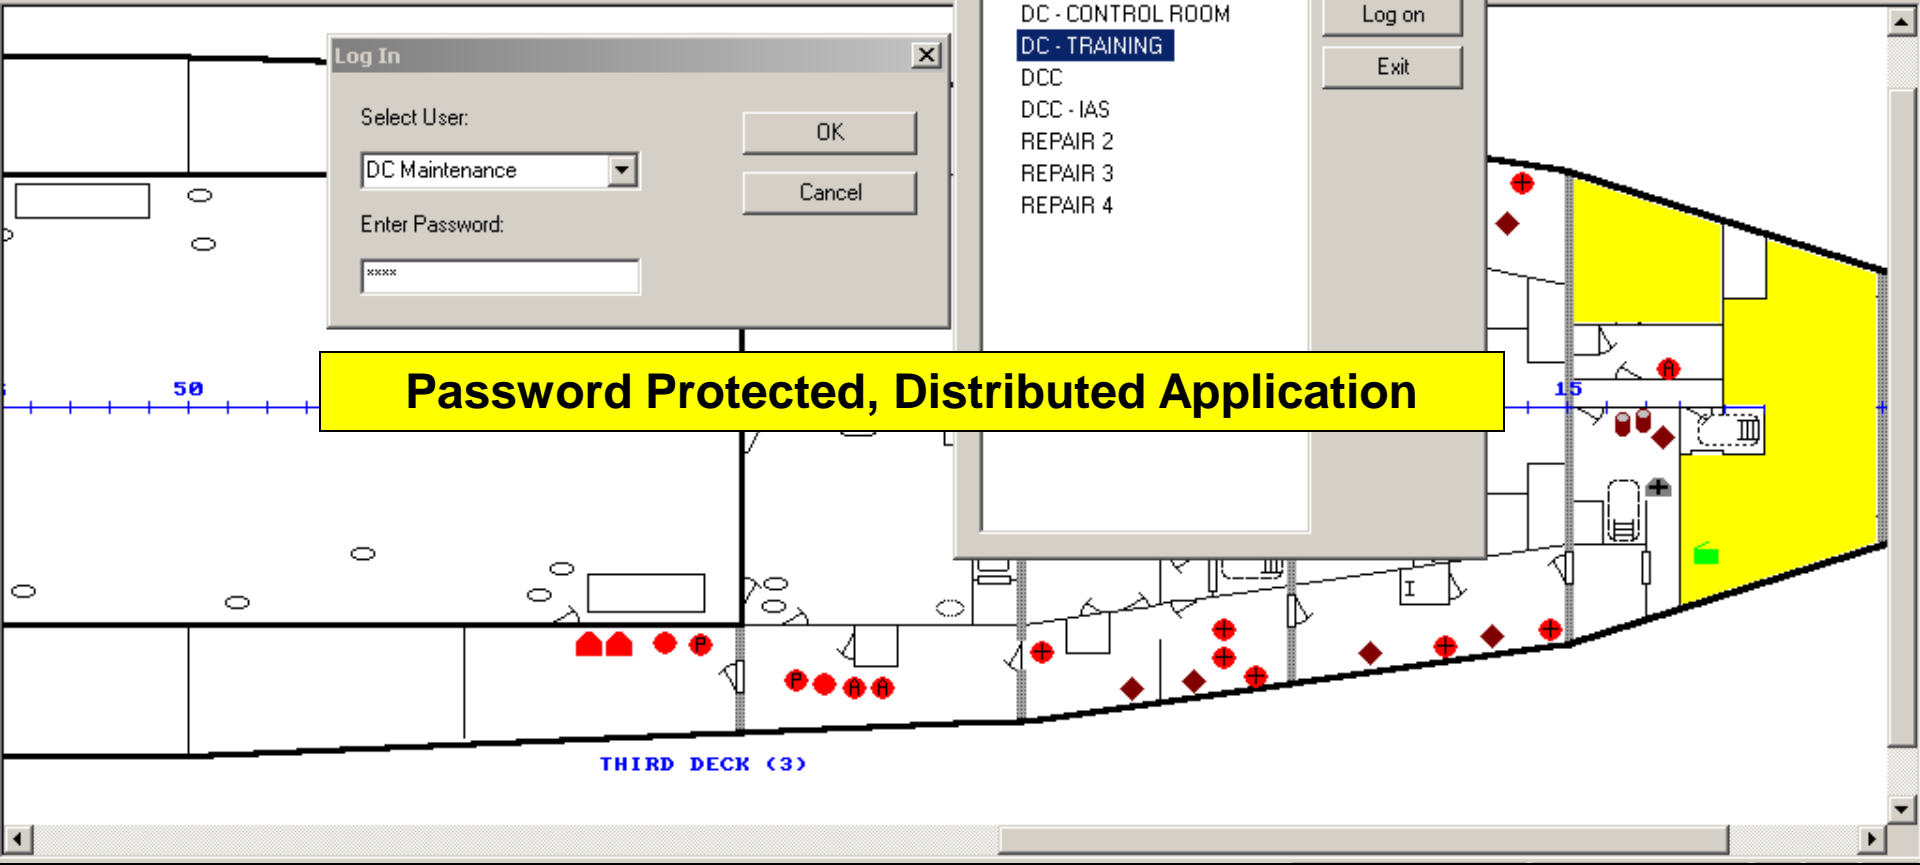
Log In

Select User:

DC Maintenance

Enter Password:

****

OK

Cancel

DC - CONTROL ROOM
DC - TRAINING
DCC
DCC - IAS
REPAIR 2
REPAIR 3
REPAIR 4

Log on

Exit

50

15

Password Protected, Distributed Application

P

P P

A A

A

I

THIRD DECK (3)